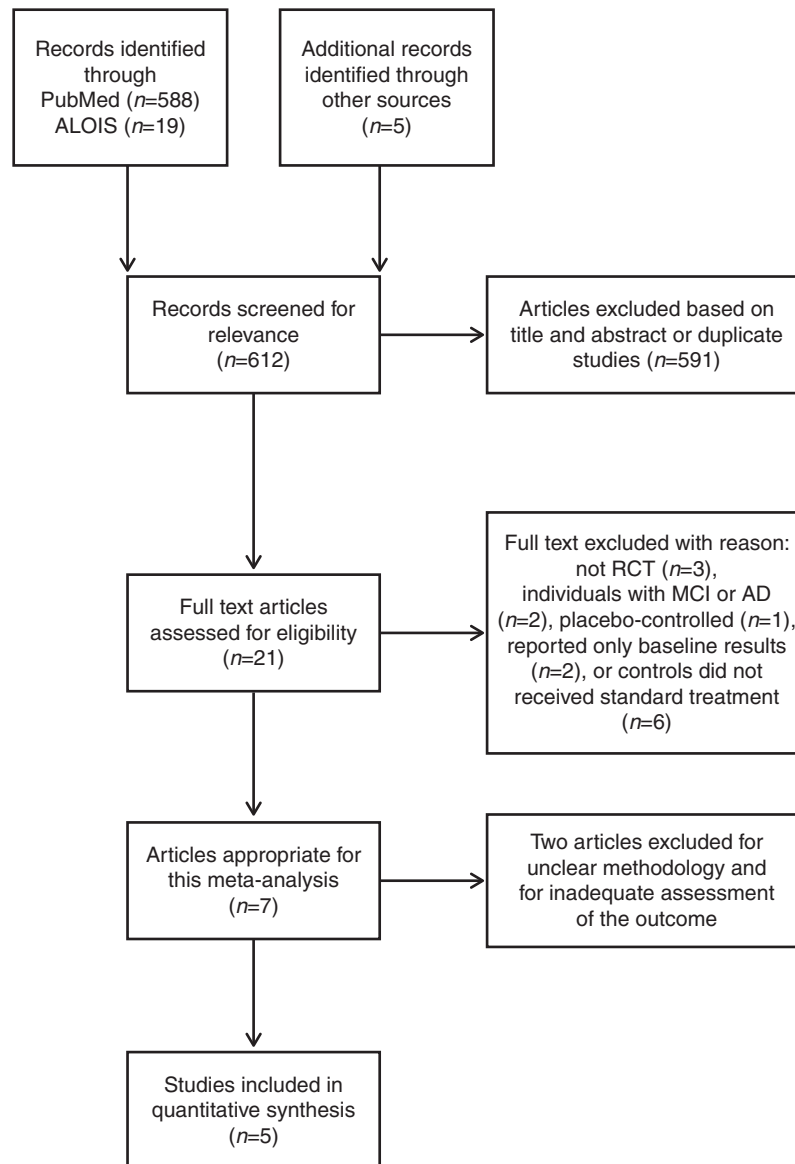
Records identified through PubMed ($n$=588) ALOIS ($n$=19)

Additional records identified through other sources ($n$=5)

Records screened for relevance ($n$=612)

Articles excluded based on title and abstract or duplicate studies ($n$=591)

Full text articles assessed for eligibility ($n$=21)

Full text excluded with reason: not RCT ($n$=3), individuals with MCI or AD ($n$=2), placebo-controlled ($n$=1), reported only baseline results ($n$=2), or controls did not received standard treatment ($n$=6)

Articles appropriate for this meta-analysis ($n$=7)

Two articles excluded for unclear methodology and for inadequate assessment of the outcome

Studies included in quantitative synthesis ($n$=5)